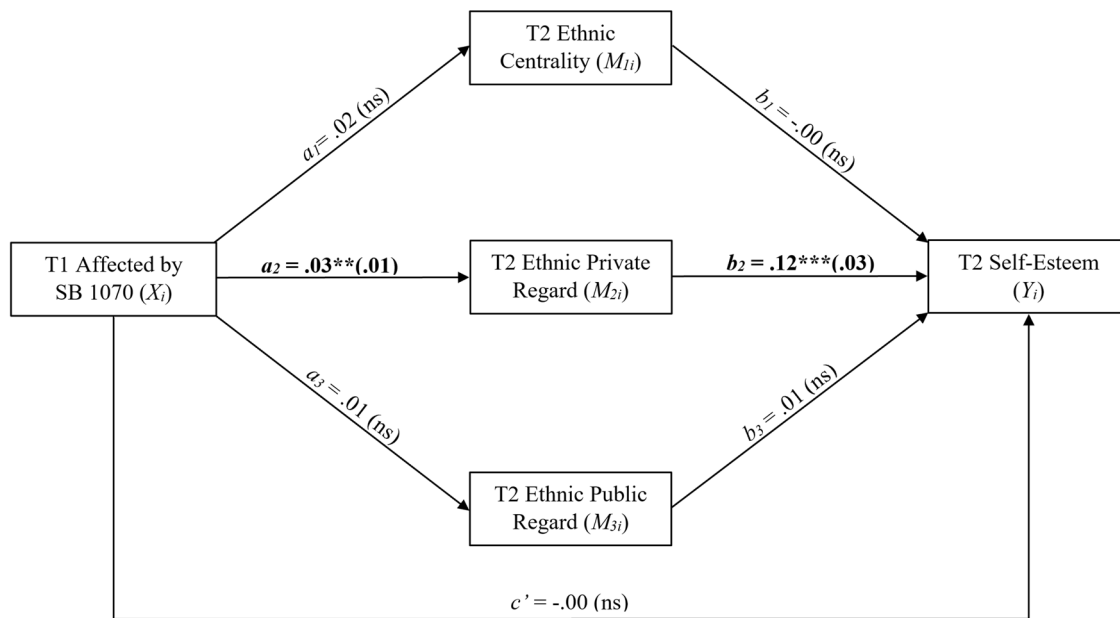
T2 Ethnic Centrality ($M_{1i}$)

$a_1$= .02 (ns)

$b_1$ = -.00 (ns)

T1 Affected by SB 1070 ($X_i$)

$a_2$ = .03**(.01)

T2 Ethnic Private Regard ($M_{2i}$)

$b_2$ = .12***(.03)

T2 Self-Esteem ($Y_i$)

$a_3$ = .01 (ns)

$b_3$ = .01 (ns)

T2 Ethnic Public Regard ($M_{3i}$)

$c'$ = -.00 (ns)